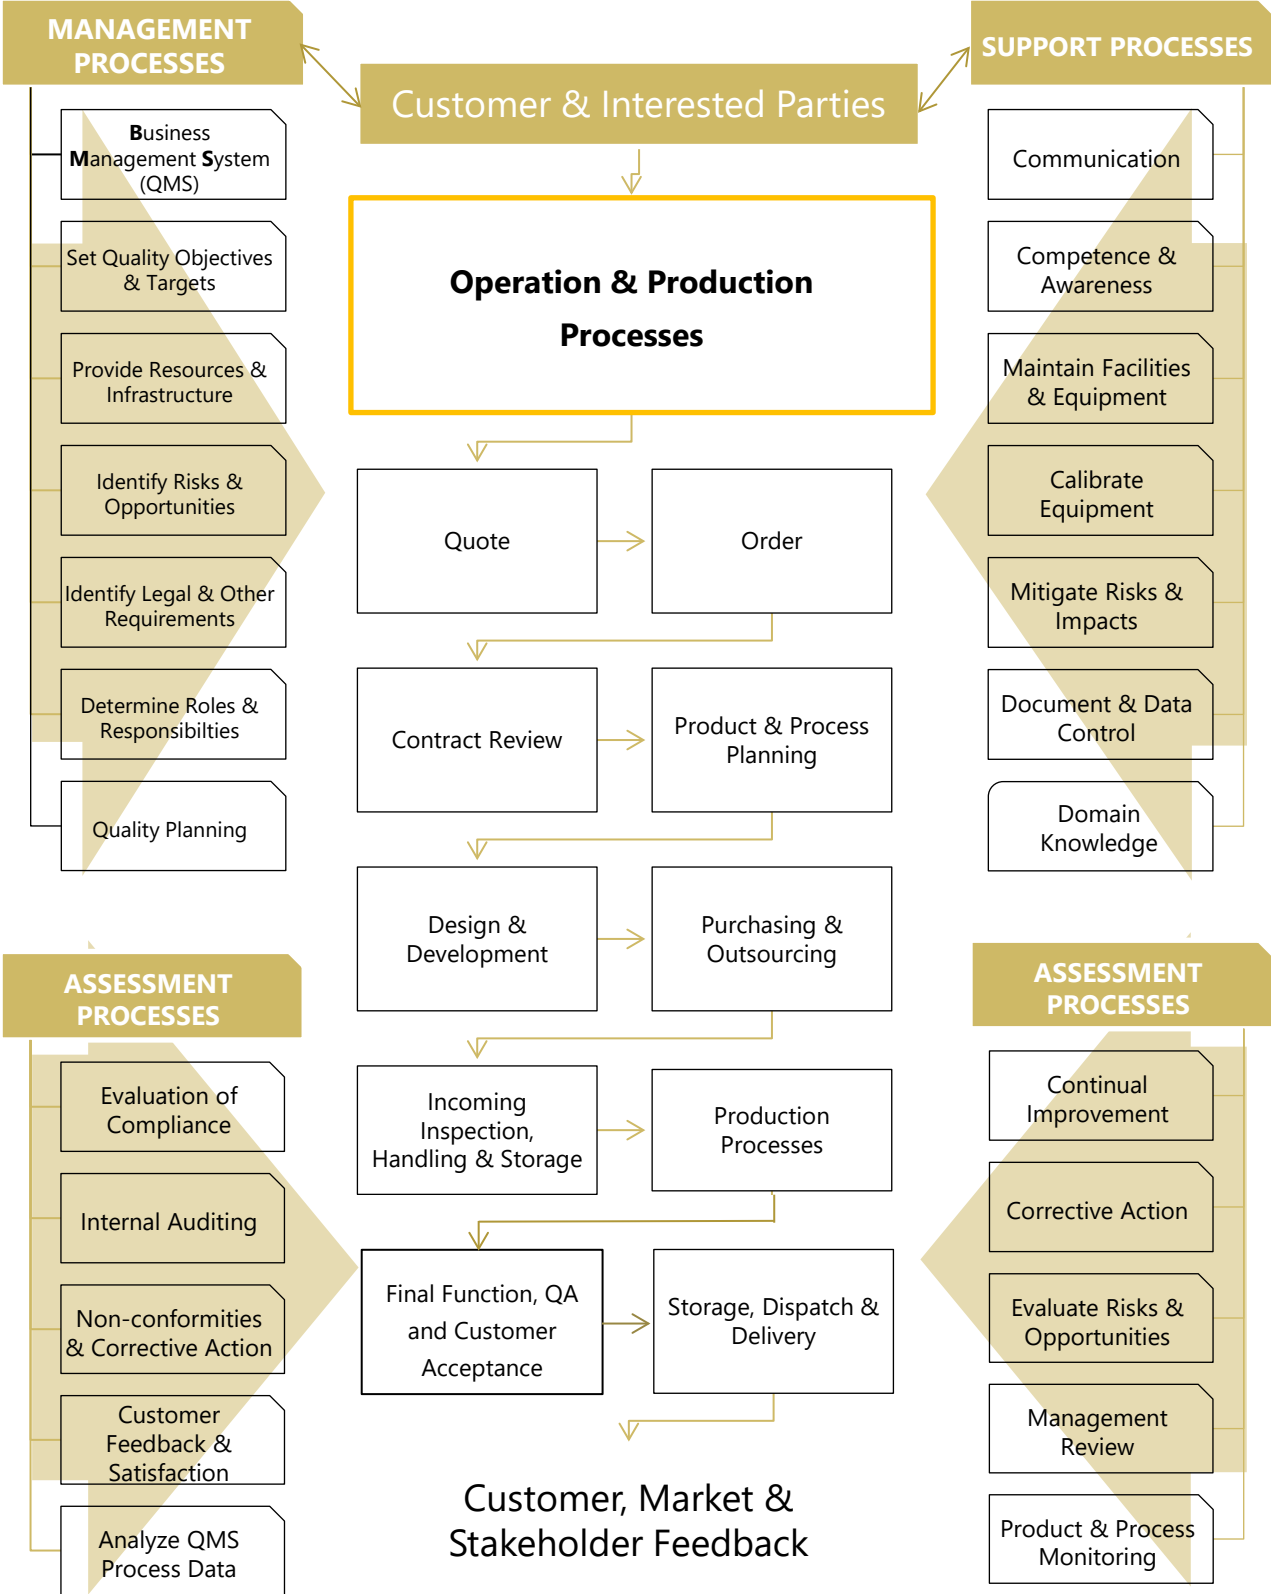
MANAGEMENT PROCESSES

Customer & Interested Parties

SUPPORT PROCESSES

Business Management System (QMS)

Set Quality Objectives & Targets

Provide Resources & Infrastructure

Identify Risks & Opportunities

Identify Legal & Other Requirements

Determine Roles & Responsibilties

Quality Planning

Operation & Production Processes

Quote

Order

Contract Review

Product & Process Planning

Design & Development

Purchasing & Outsourcing

Incoming Inspection, Handling & Storage

Production Processes

Final Function, QA and Customer Acceptance

Storage, Dispatch & Delivery

Customer, Market & Stakeholder Feedback

Communication

Competence & Awareness

Maintain Facilities & Equipment

Calibrate Equipment

Mitigate Risks & Impacts

Document & Data Control

Domain Knowledge

ASSESSMENT PROCESSES

Evaluation of Compliance

Internal Auditing

Non-conformities & Corrective Action

Customer Feedback & Satisfaction

Analyze QMS Process Data

ASSESSMENT PROCESSES

Continual Improvement

Corrective Action

Evaluate Risks & Opportunities

Management Review

Product & Process Monitoring